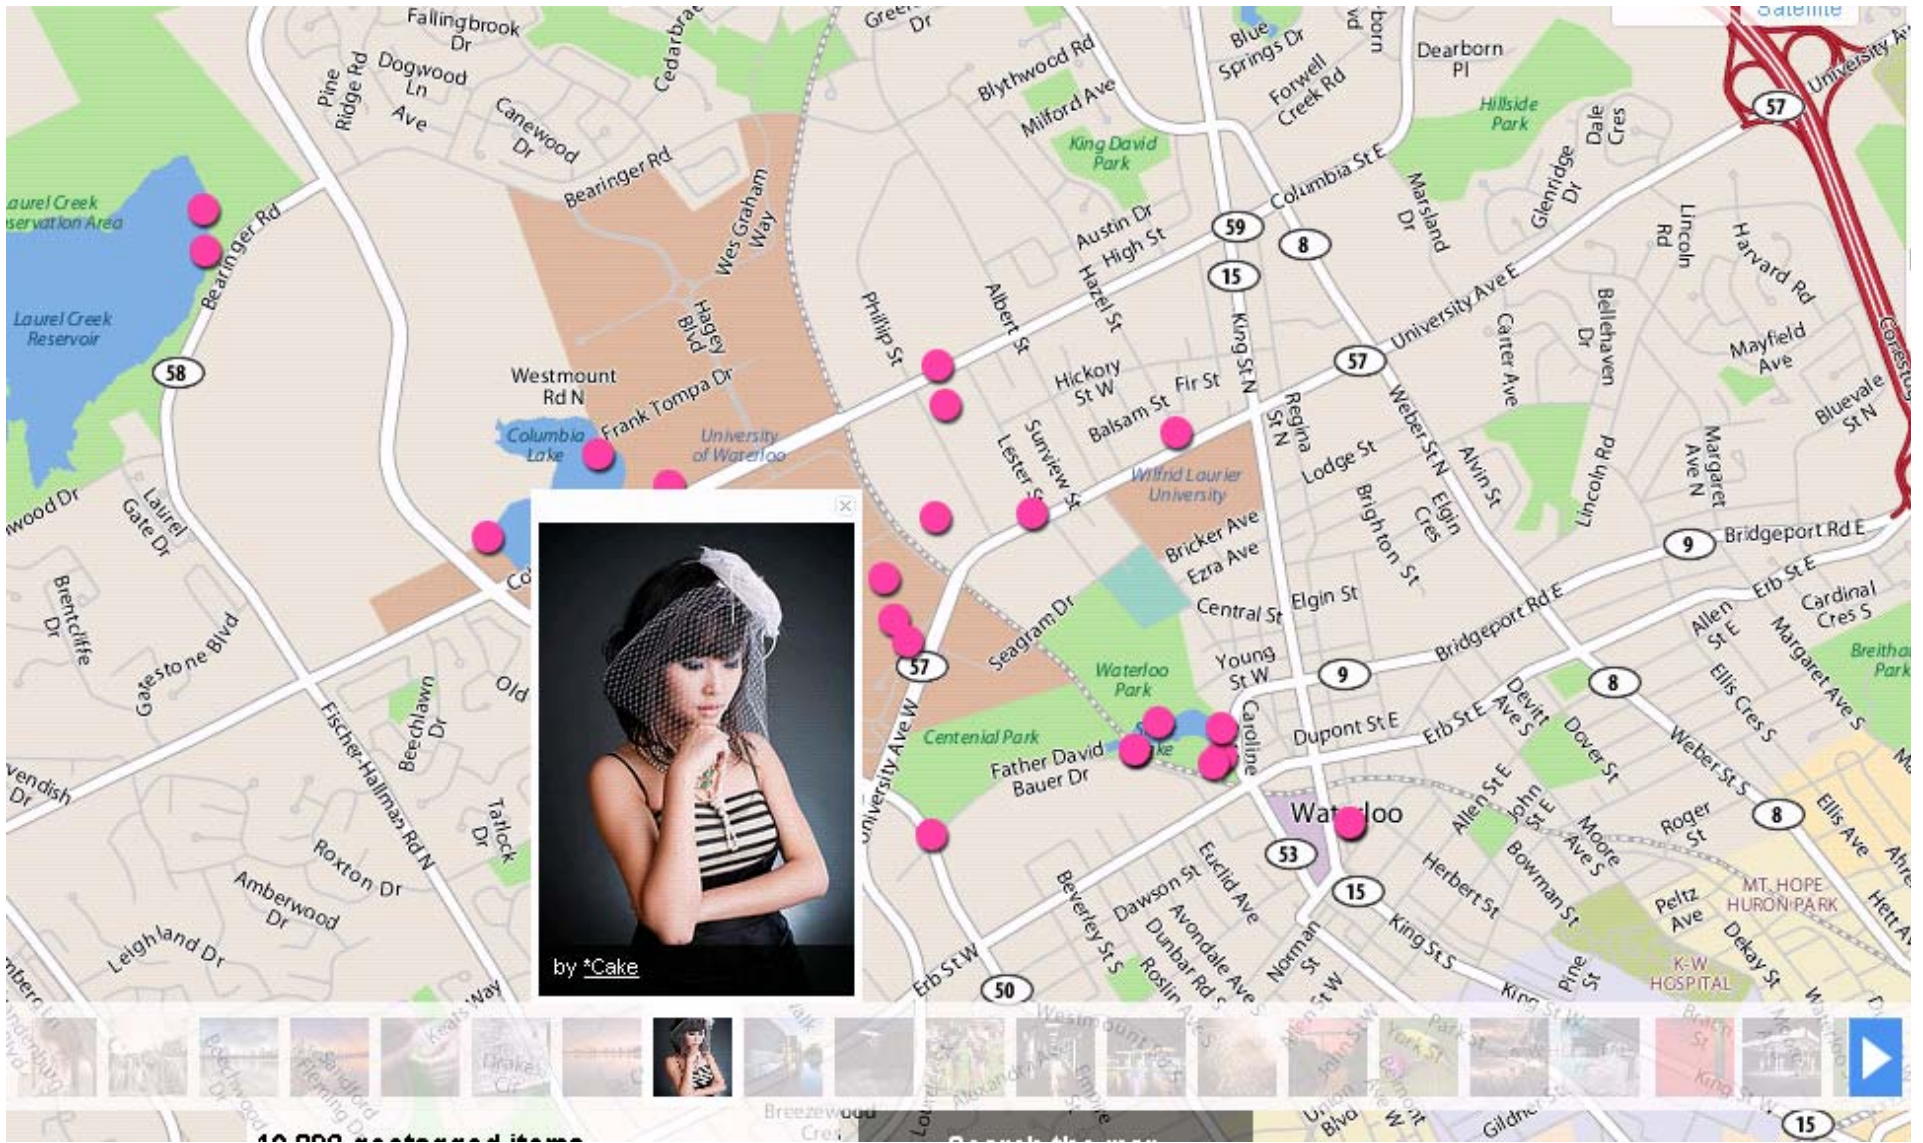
Satellite

Fallingbrook Dr
Cedarbrae
Green Dr
Blue Springs Dr
Dearborn Pl
University Ave
Pine Ridge Rd
Dogwood Ln
Ave
Canewood Dr
Blythwood Rd
Milford Ave
Forwell Creek Rd
Hillside Park
Dale Cres
57
King David Park
Columbia St E
Marsland Dr
Glenridge Dr
Laurel Creek Conservation Area
Bearinger Rd
Bearinger Rd
Wes Graham Way
Austin Dr
High St
59
8
15
Lincoln Rd
Harvard Rd
Conestoga
Laurel Creek Reservoir
Hagey Blvd
Phillip St
Albert St
Hazel St
King St N
University Ave E
Carter Ave
Bellehaven Dr
Mayfield Ave
58
Westmount Rd N
Frank Tompa Dr
Hickory St W
Fir St
57
Regina St N
Weber St N
Bluevale St N
Columbia Lake
University of Waterloo
Balsam St
Lester St
Sunview St
Wilfrid Laurier University
Lodge St
Alvin St
Lincoln Rd
Margaret Ave N
wood Dr
Laurel Gate Dr
Brighton St
Elgin Cres
9
Bridgeport Rd E
Bricker Ave
Ezra Ave
Brentcliffe Dr
Co
Central St
Elgin St
Erb St E
Cardinal Cres S
Gatestone Blvd
Seagram Dr
Bridgeport Rd E
Allen St E
Margaret Ave S
Breithaupt Park
57
Waterloo Park
Young St W
9
8
Old
Beechlawn Dr
Centenial Park
Caroline
Dupont St E
Erb St E
Devitt Ave S
Ellis Cres S
Vendish Dr
Fischer-Hallman Rd N
University Ave W
Father David Bauer Dr
Dover St
Weber St S
Waterloo
Allen St E
John St E
Moore Ave S
Roger St
8
Ellis Ave
Ahrens
Taylock Dr
Roxton Dr
53
Herbert St
Bowman St
Amberwood Dr
Beverley St S
Dawson St
Euclid Ave
15
MT. HOPE HURON PARK
Peltz Ave
Dekay St
Avondale Ave S
Dunbar Rd S
Norman St
King St S
Leighland Dr
Erb St W
Roslin Ave S
K-W HOSPITAL
Pine St
Hett Ave
50
Keats Way
by *Cake
Breezewood Cres
Gildner St
15
10,000 geotagged items
Search the map